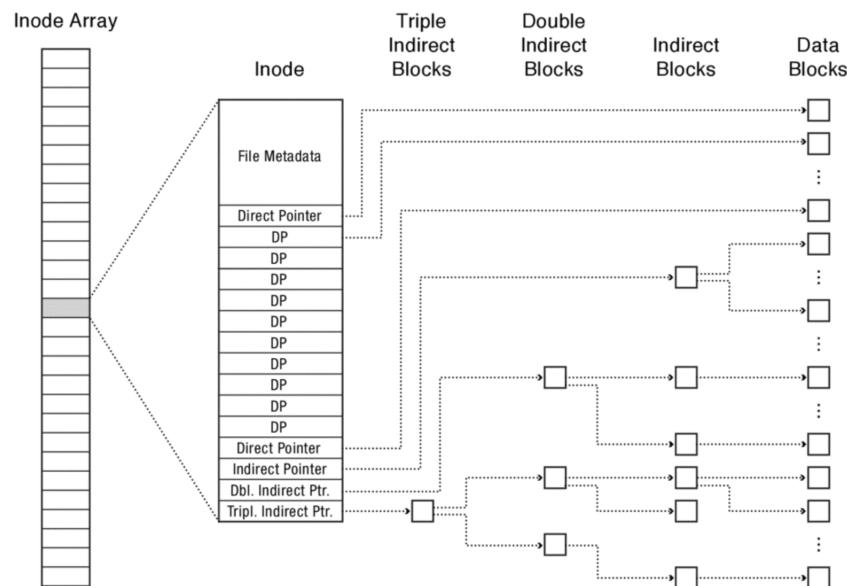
Inode Array

Inode

Triple Indirect Blocks

Double Indirect Blocks

Indirect Blocks

Data Blocks

File Metadata

Direct Pointer

DP

DP

DP

DP

DP

DP

DP

DP

DP

DP

Direct Pointer

Indirect Pointer

Dbl. Indirect Ptr.

Tripl. Indirect Ptr.

⋮

⋮

⋮

⋮

⋮